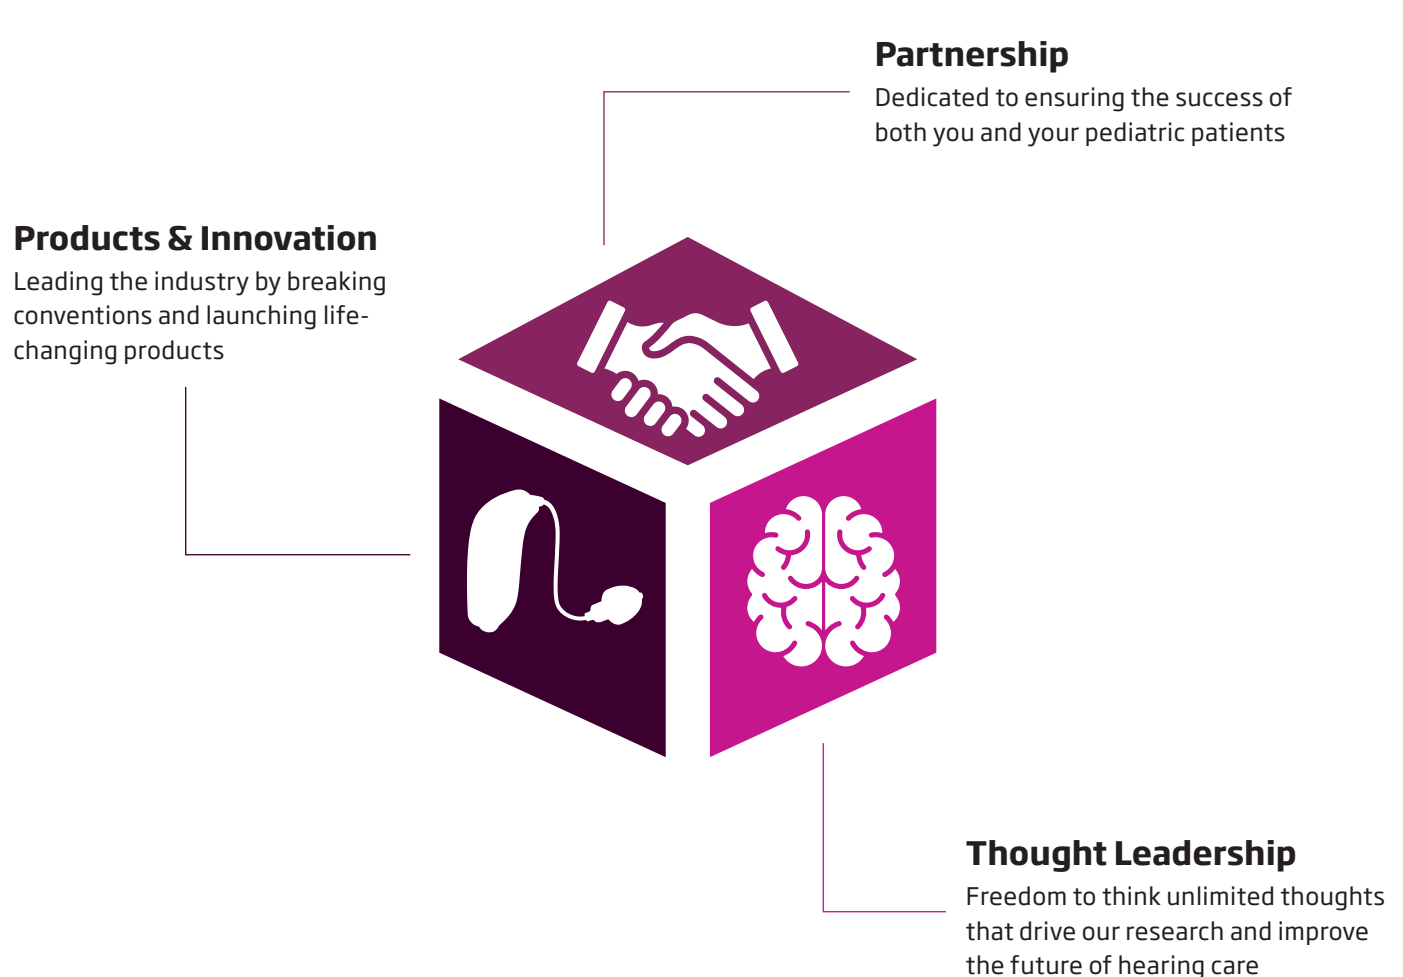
**Partnership**
Dedicated to ensuring the success of both you and your pediatric patients

**Products & Innovation**
Leading the industry by breaking conventions and launching life-changing products

**Thought Leadership**
Freedom to think unlimited thoughts that drive our research and improve the future of hearing care